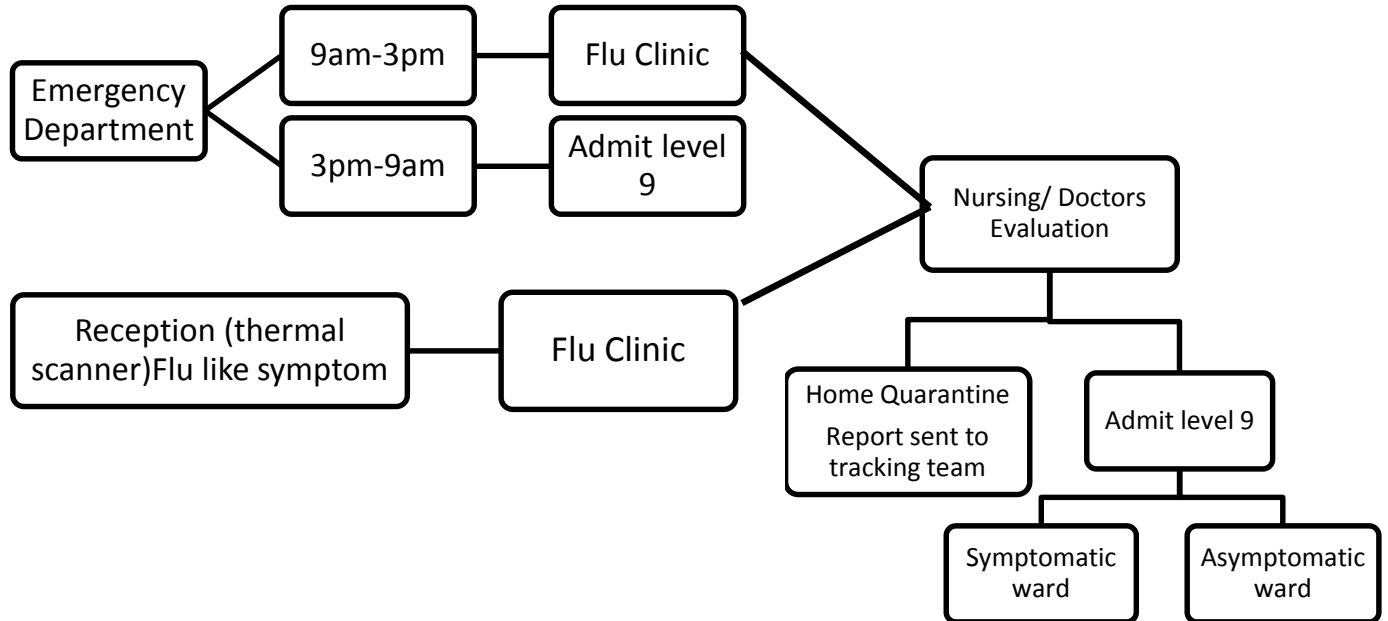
Emergency Department

9am-3pm

Flu Clinic

3pm-9am

Admit level 9

Nursing/ Doctors Evaluation

Reception (thermal scanner)Flu like symptom

Flu Clinic

Home Quarantine

Report sent to tracking team

Admit level 9

Symptomatic ward

Asymptomatic ward